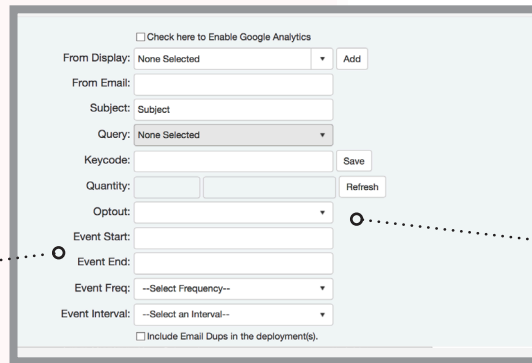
☐ Check here to Enable Google Analytics

From Display: None Selected ▼ Add

From Email:

Subject: Subject

Query: None Selected ▼

Keycode: Save

Quantity: Refresh

Optout: ▼

Event Start:

Event End:

Event Freq: --Select Frequency-- ▼

Event Interval: --Select an Interval-- ▼

☐ Include Email Dups in the deployment(s).